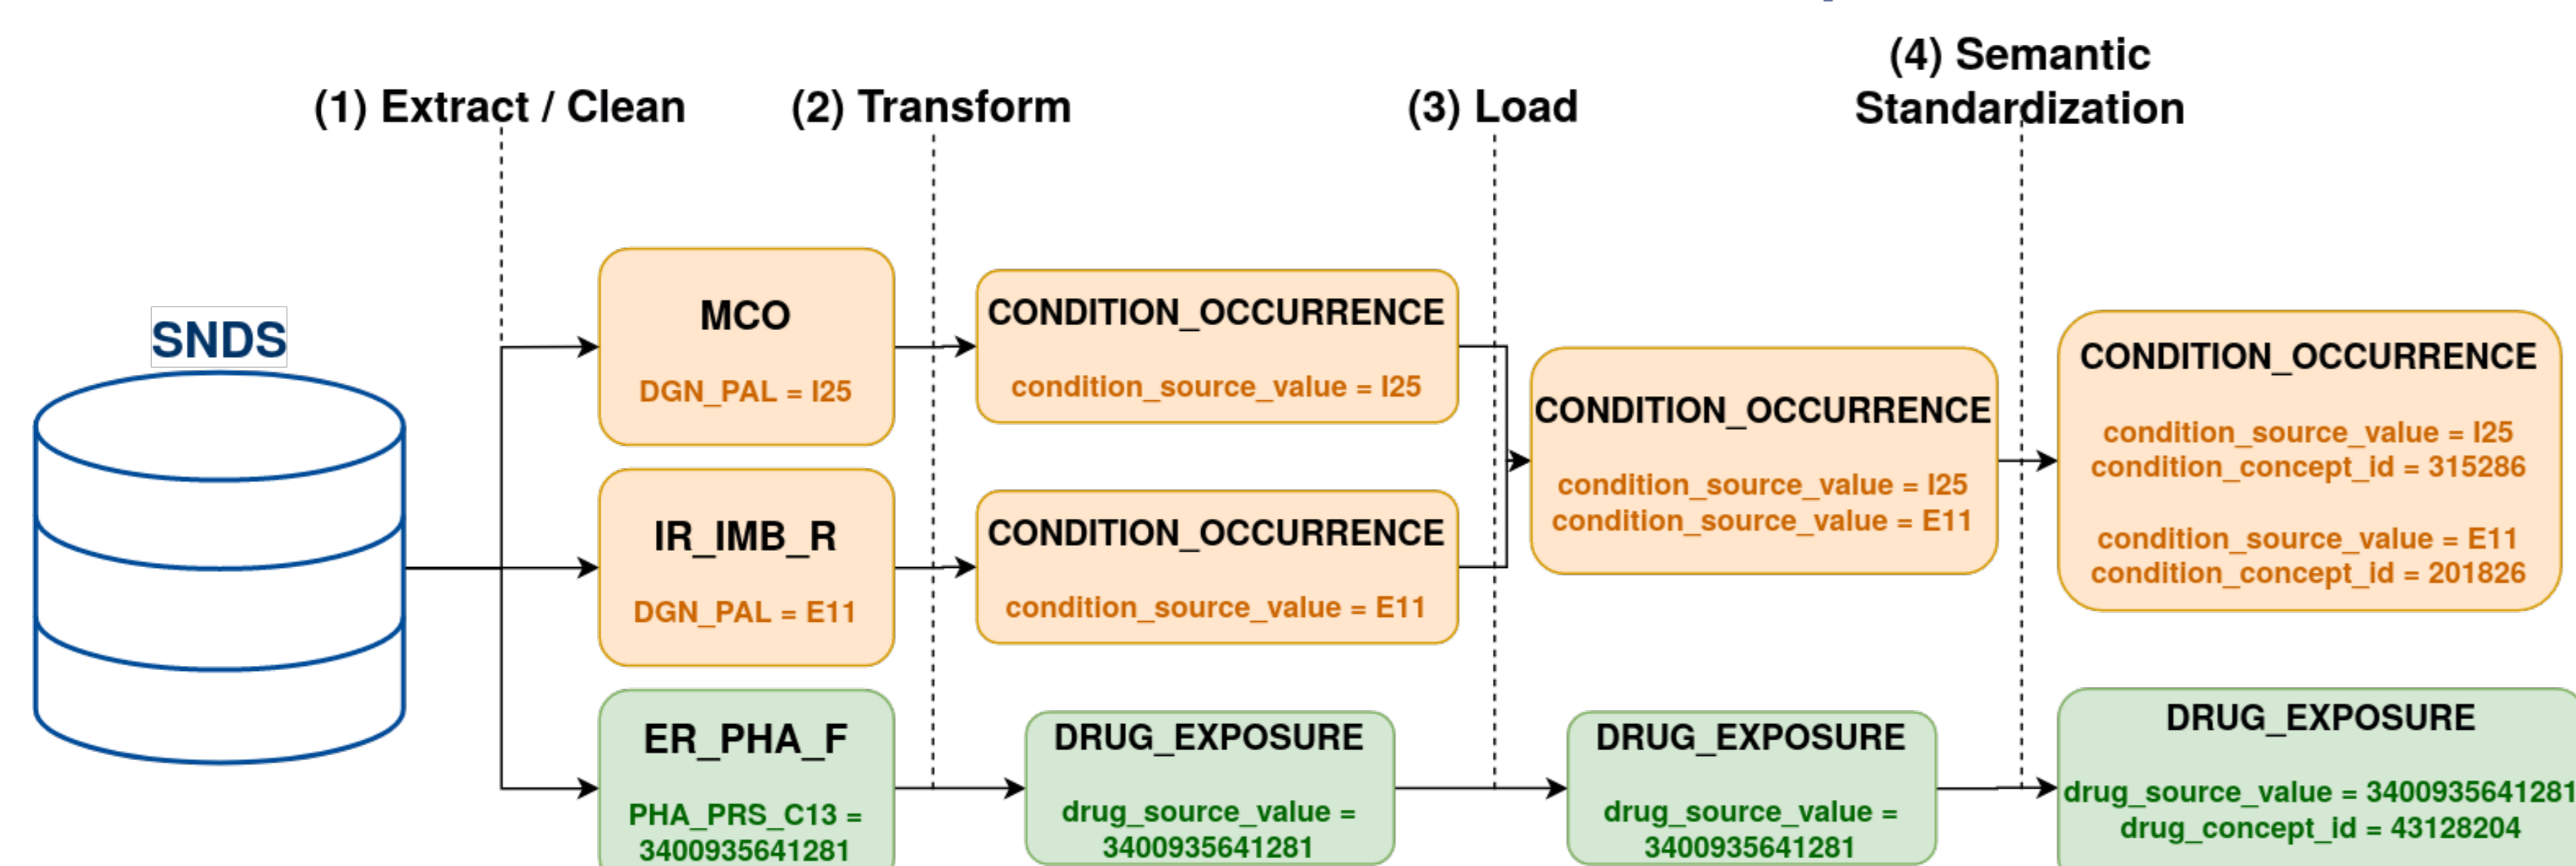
(1) Extract / Clean

(2) Transform

(3) Load

(4) Semantic Standardization

SNDS

MCO

DGN_PAL = I25

IR_IMB_R

DGN_PAL = E11

ER_PHA_F

PHA_PRS_C13 = 3400935641281

CONDITION_OCCURRENCE

condition_source_value = I25

CONDITION_OCCURRENCE

condition_source_value = E11

DRUG_EXPOSURE

drug_source_value = 3400935641281

CONDITION_OCCURRENCE

condition_source_value = I25
condition_source_value = E11

DRUG_EXPOSURE

drug_source_value = 3400935641281

CONDITION_OCCURRENCE

condition_source_value = I25
condition_concept_id = 315286

condition_source_value = E11
condition_concept_id = 201826

DRUG_EXPOSURE

drug_source_value = 3400935641281
drug_concept_id = 43128204